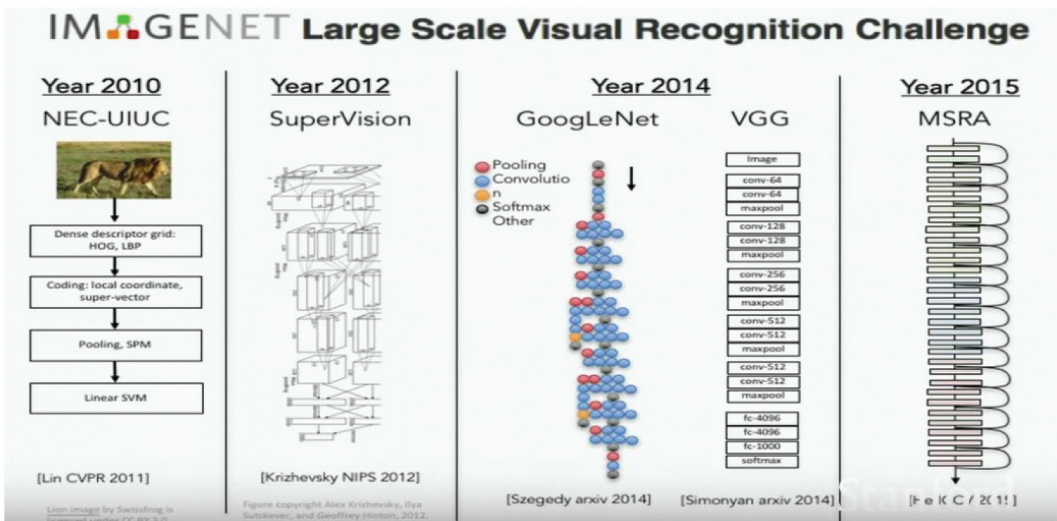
IMAGENET Large Scale Visual Recognition Challenge

Year 2010
NEC-UIUC

Dense descriptor grid: HOG, LBP

Coding: local coordinate, super-vector

Pooling, SPM

Linear SVM

[Lin CVPR 2011]

Lion image by Swissfrog is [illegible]

Year 2012
SuperVision

[Krizhevsky NIPS 2012]

Figure copyright Alex Krizhevsky, Ilya Sutskever, and Geoffrey Hinton, 2012.

Year 2014
GoogLeNet

Pooling
Convolution
Softmax
Other

[Szegedy arxiv 2014]

VGG

Image
conv-64
conv-64
maxpool
conv-128
conv-128
maxpool
conv-256
conv-256
maxpool
conv-512
conv-512
maxpool
conv-512
conv-512
maxpool
fc-4096
fc-4096
fc-1000
softmax

[Simonyan arxiv 2014]

Year 2015
MSRA

[He ICCV 2015]